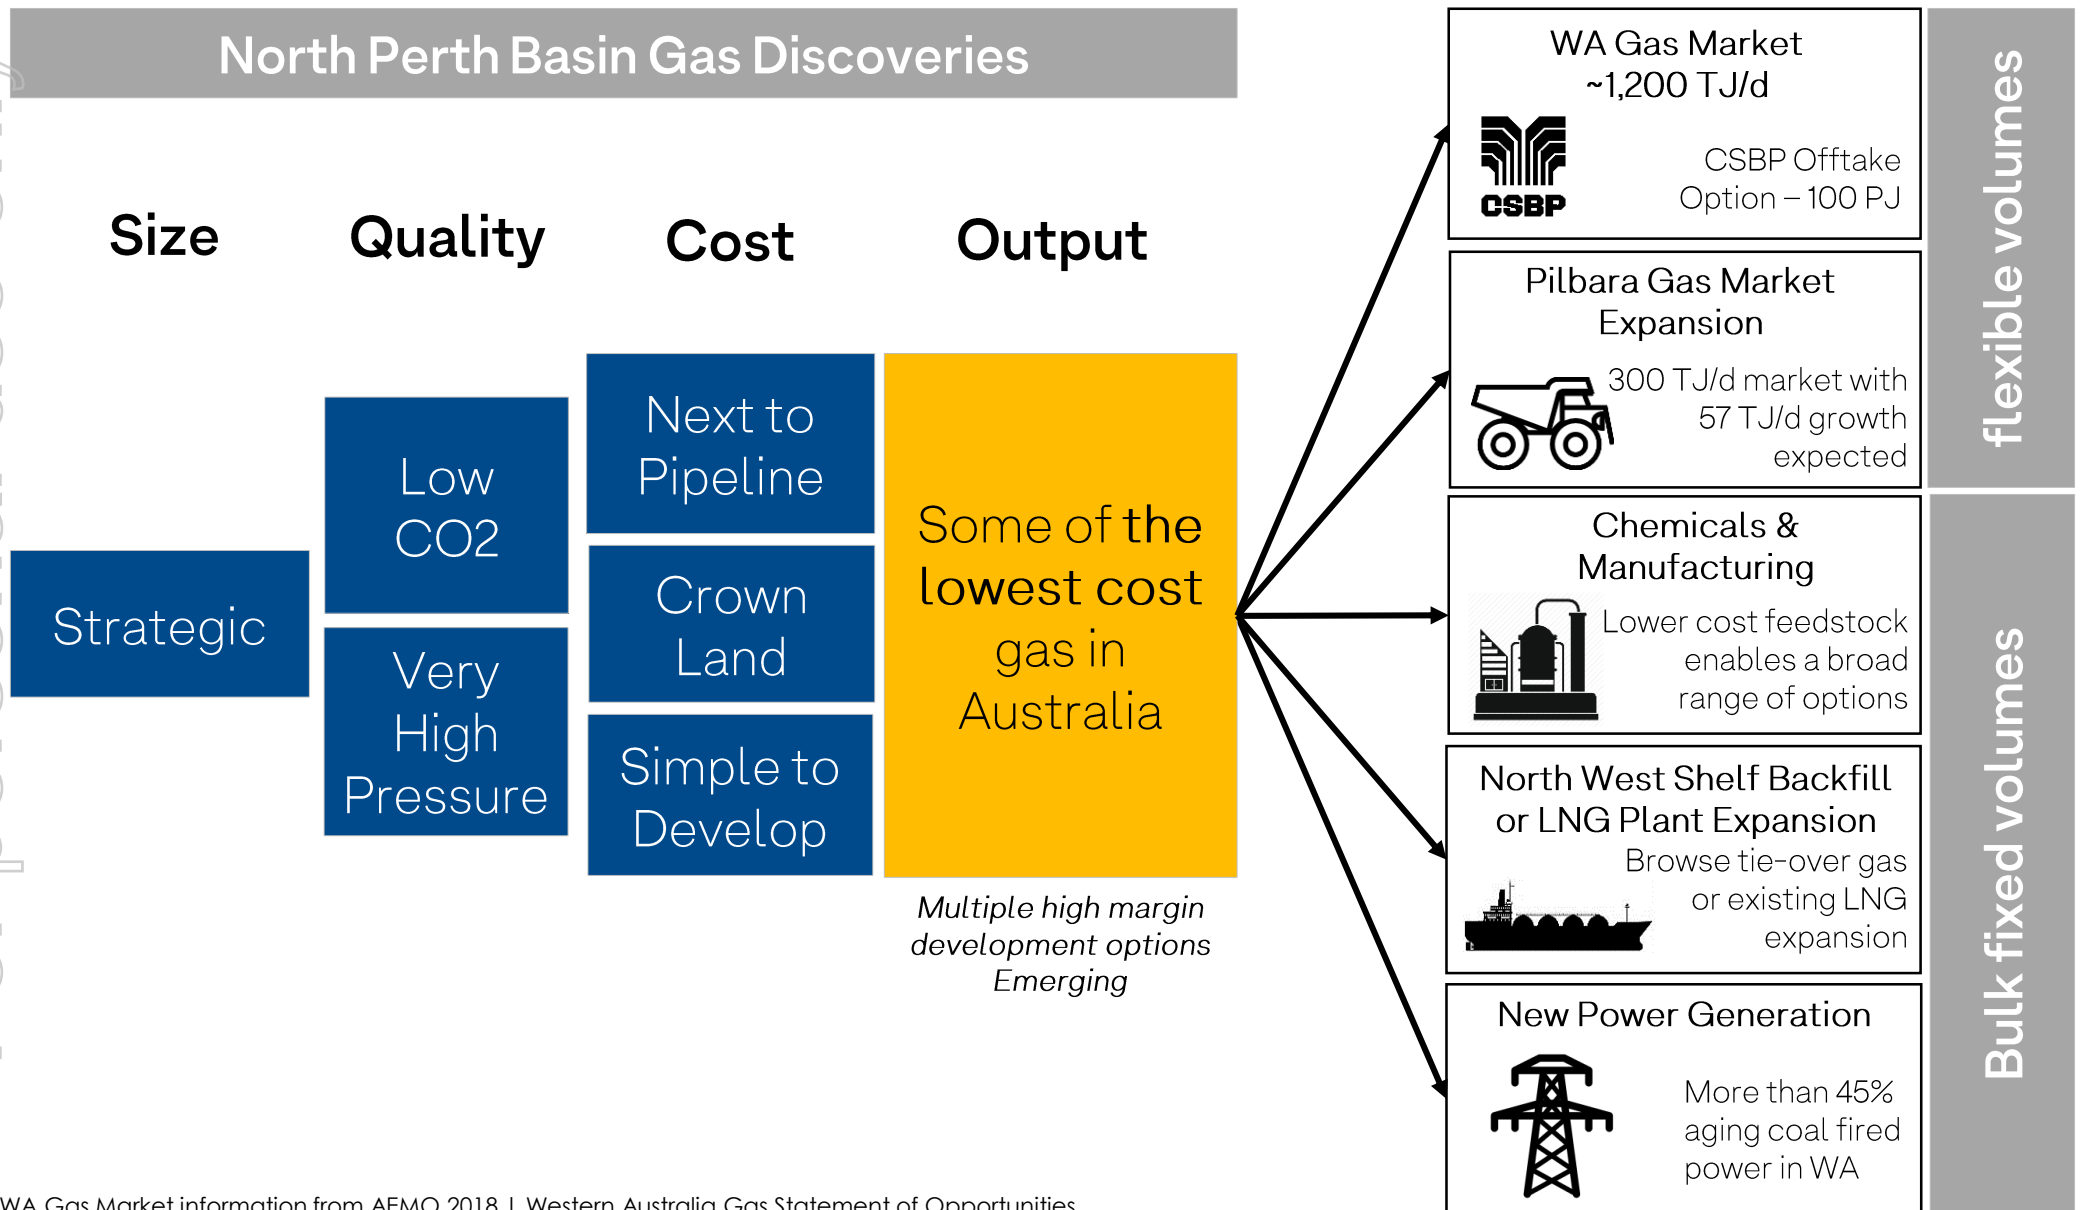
North Perth Basin Gas Discoveries

Size

Quality

Cost

Output

Strategic

Low CO2

Very High Pressure

Next to Pipeline

Crown Land

Simple to Develop

Some of the lowest cost gas in Australia

*Multiple high margin development options Emerging*

WA Gas Market ~1,200 TJ/d

CSBP

CSBP Offtake Option – 100 PJ

Pilbara Gas Market Expansion

300 TJ/d market with 57 TJ/d growth expected

Chemicals & Manufacturing

Lower cost feedstock enables a broad range of options

North West Shelf Backfill or LNG Plant Expansion

Browse tie-over gas or existing LNG expansion

New Power Generation

More than 45% aging coal fired power in WA

flexible volumes

Bulk fixed volumes

WA Gas Market information from AEMO 2018 | Western Australia Gas Statement of Opportunities